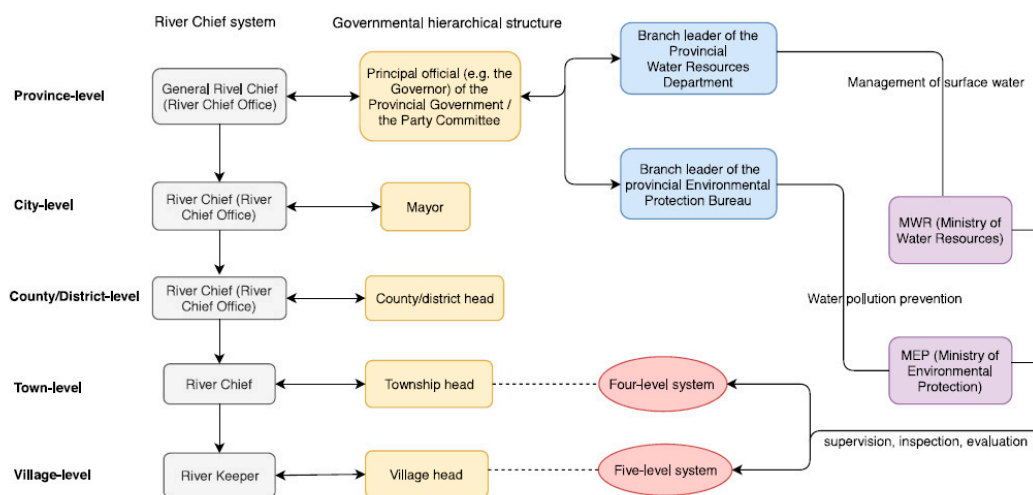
River Chief system

Governmental hierarchical structure

Province-level

General Rivel Chief (River Chief Office)

Principal official (e.g. the Governor) of the Provincial Government / the Party Committee

Branch leader of the Provincial Water Resources Department

Management of surface water

City-level

River Chief (River Chief Office)

Mayor

Branch leader of the provincial Environmental Protection Bureau

MWR (Ministry of Water Resources)

County/District-level

River Chief (River Chief Office)

County/district head

Water pollution prevention

MEP (Ministry of Environmental Protection)

Town-level

River Chief

Township head

Four-level system

supervision, inspection, evaluation

Village-level

River Keeper

Village head

Five-level system